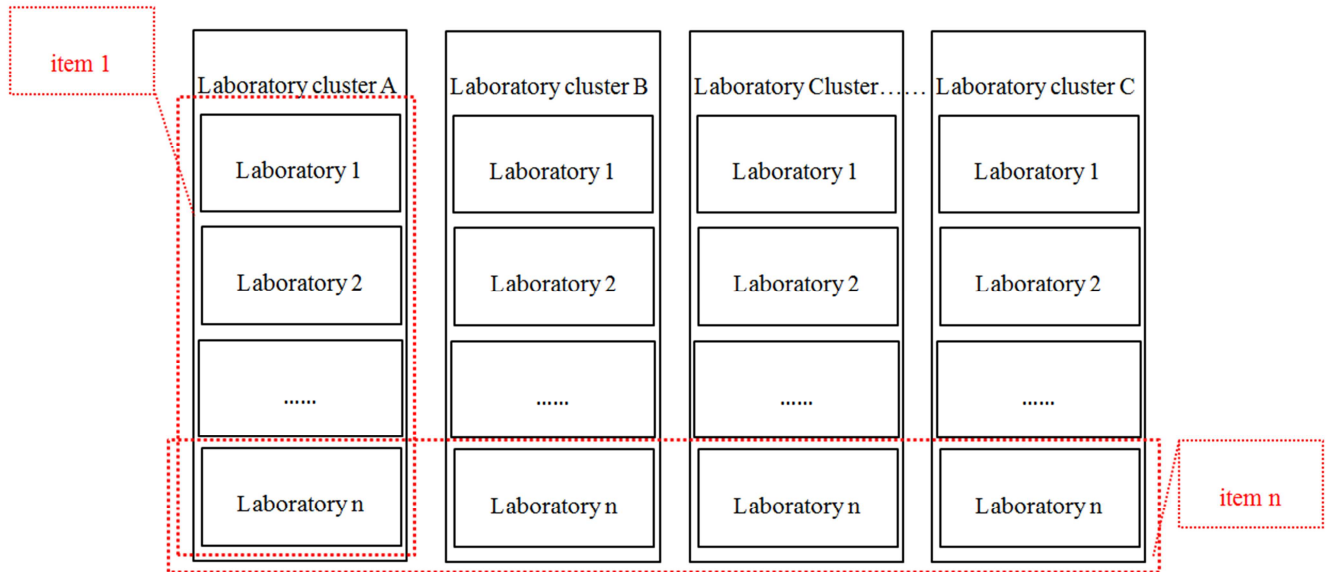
item 1

Laboratory cluster A
Laboratory 1
Laboratory 2
......
Laboratory n

Laboratory cluster B
Laboratory 1
Laboratory 2
......
Laboratory n

Laboratory Cluster……
Laboratory 1
Laboratory 2
......
Laboratory n

Laboratory cluster C
Laboratory 1
Laboratory 2
......
Laboratory n

item n